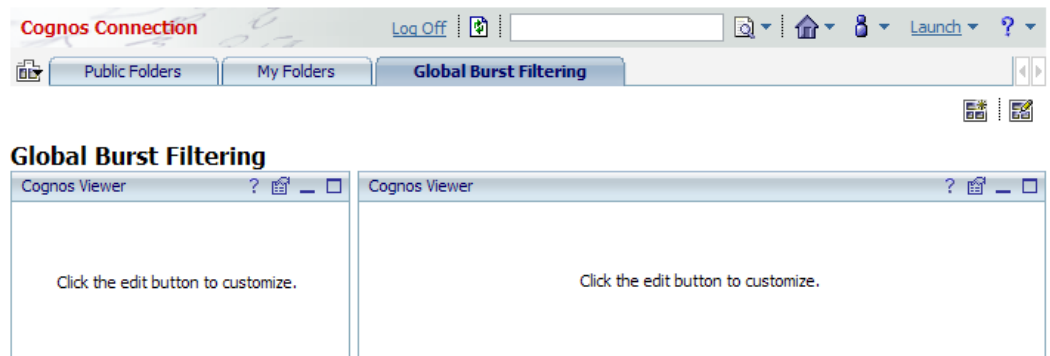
Cognos Connection

Log Off

Launch

?

Public Folders

My Folders

Global Burst Filtering

Global Burst Filtering

Cognos Viewer

?

Cognos Viewer

?

Click the edit button to customize.

Click the edit button to customize.